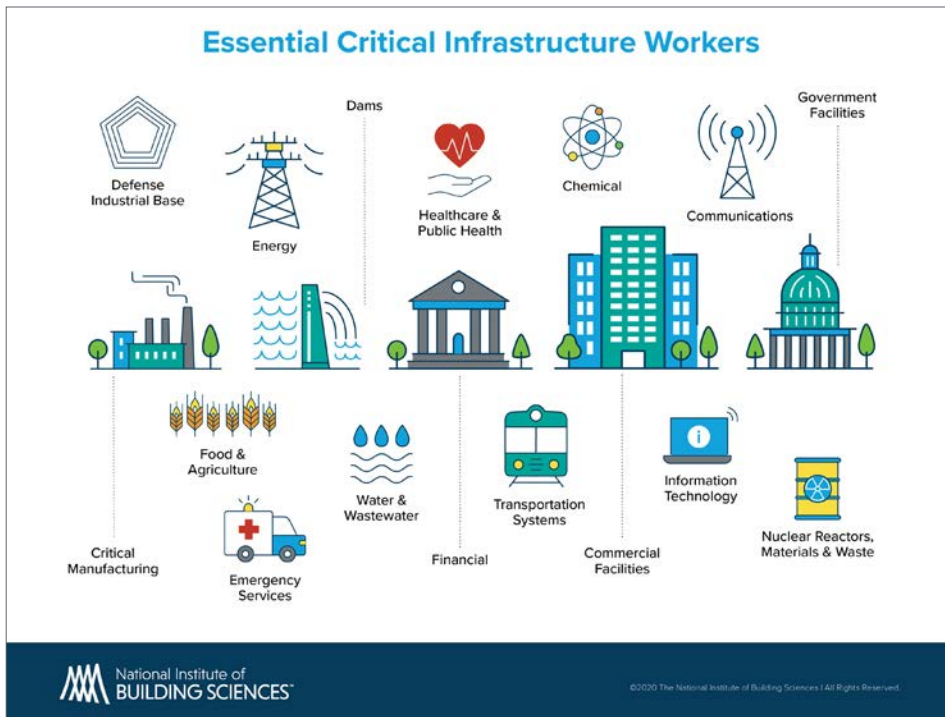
Essential Critical Infrastructure Workers

Dams

Government Facilities

Defense Industrial Base

Energy

Healthcare & Public Health

Chemical

Communications

Food & Agriculture

Water & Wastewater

Transportation Systems

Information Technology

Nuclear Reactors, Materials & Waste

Critical Manufacturing

Emergency Services

Financial

Commercial Facilities

National Institute of BUILDING SCIENCES™

©2020 The National Institute of Building Sciences | All Rights Reserved.